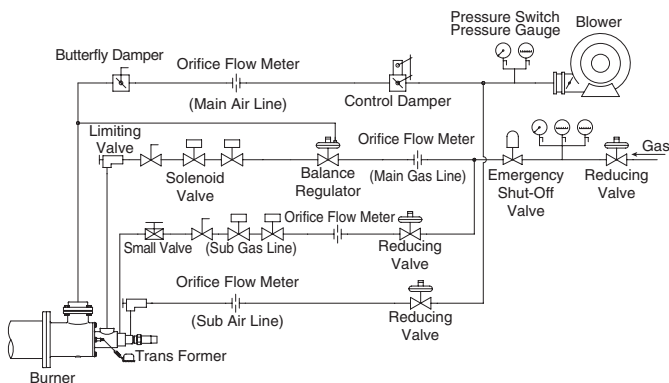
Pressure Switch
Pressure Gauge
Blower

Butterfly Damper
Orifice Flow Meter
(Main Air Line)
Control Damper

Limiting Valve
Solenoid Valve
Balance Regulator
Orifice Flow Meter
(Main Gas Line)
Emergency Shut-Off Valve
Reducing Valve
Gas

Small Valve
(Sub Gas Line)
Orifice Flow Meter
Reducing Valve

Orifice Flow Meter
(Sub Air Line)
Reducing Valve

Trans Former
Burner